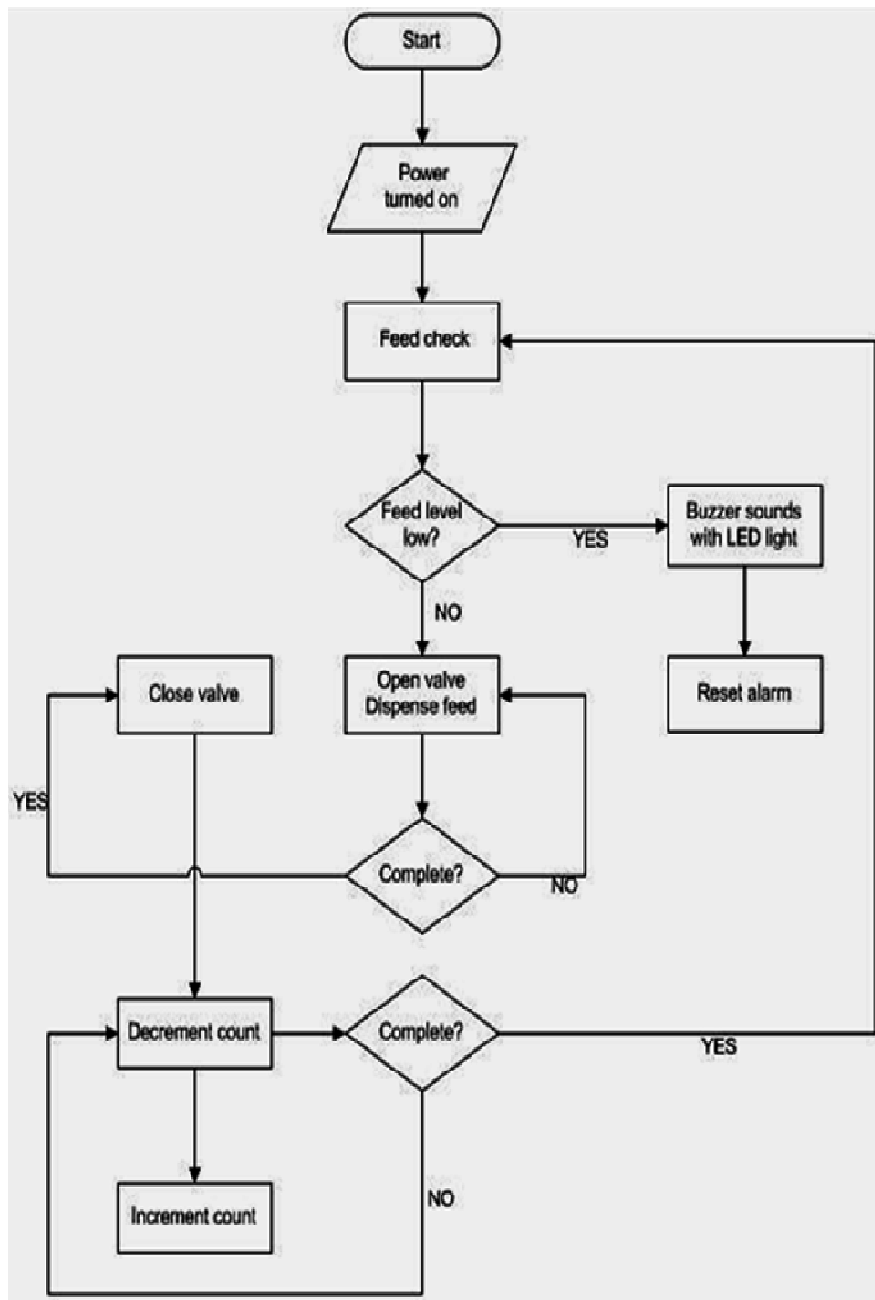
Start

Power turned on

Feed check

Feed level low?

YES

Buzzer sounds with LED light

NO

Reset alarm

Close valve

Open valve Dispense feed

YES

Complete?

NO

Decrement count

Complete?

YES

Increment count

NO